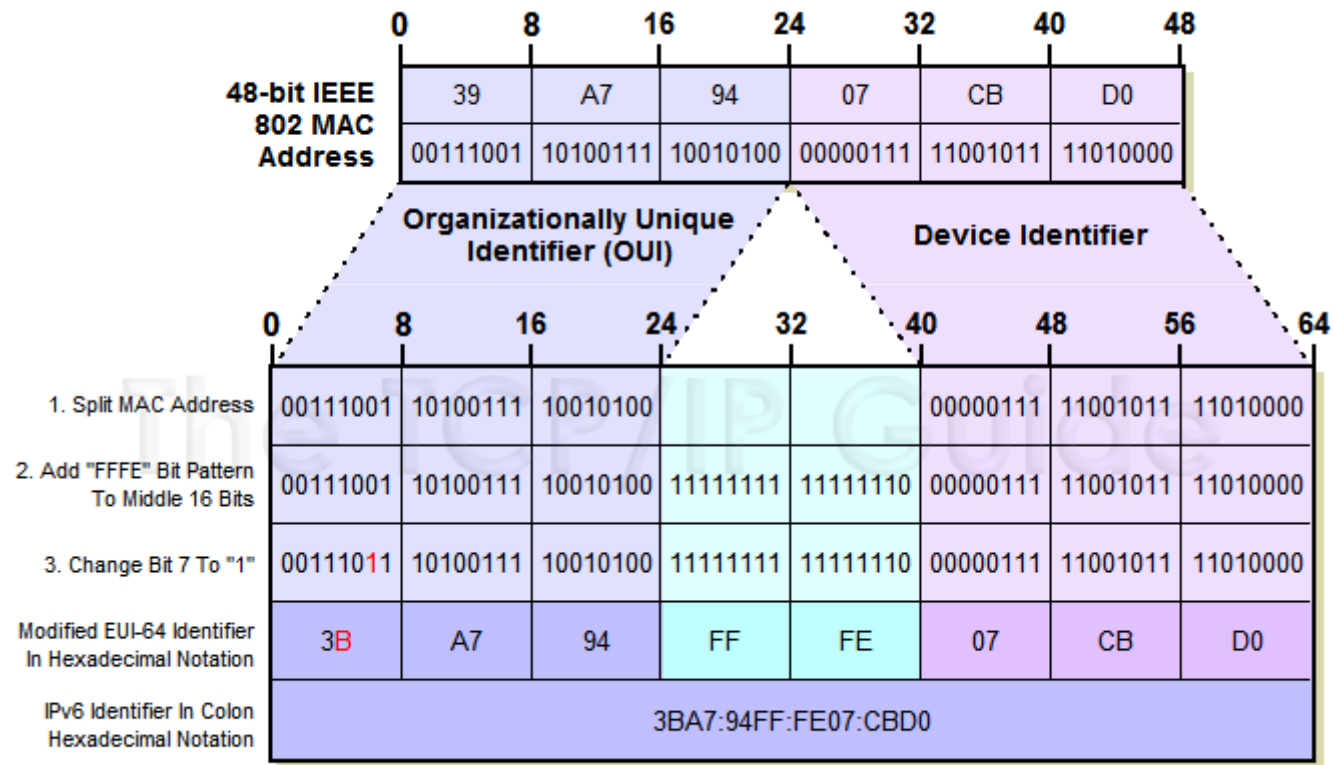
0 8 16 24 32 40 48

48-bit IEEE 802 MAC Address

| 39 | A7 | 94 | 07 | CB | D0 |
|---|---|---|---|---|---|
| 00111001 | 10100111 | 10010100 | 00000111 | 11001011 | 11010000 |

Organizationally Unique Identifier (OUI)

Device Identifier

0 8 16 24 32 40 48 56 64

| | | | | | | | | |
|---|---|---|---|---|---|---|---|---|
| 1. Split MAC Address | 00111001 | 10100111 | 10010100 | | | 00000111 | 11001011 | 11010000 |
| 2. Add "FFFE" Bit Pattern To Middle 16 Bits | 00111001 | 10100111 | 10010100 | 11111111 | 11111110 | 00000111 | 11001011 | 11010000 |
| 3. Change Bit 7 To "1" | 00111011 | 10100111 | 10010100 | 11111111 | 11111110 | 00000111 | 11001011 | 11010000 |
| Modified EUI-64 Identifier In Hexadecimal Notation | 3B | A7 | 94 | FF | FE | 07 | CB | D0 |
| IPv6 Identifier In Colon Hexadecimal Notation | 3BA7:94FF:FE07:CBD0 | | | | | | | |

The TCP/IP Guide